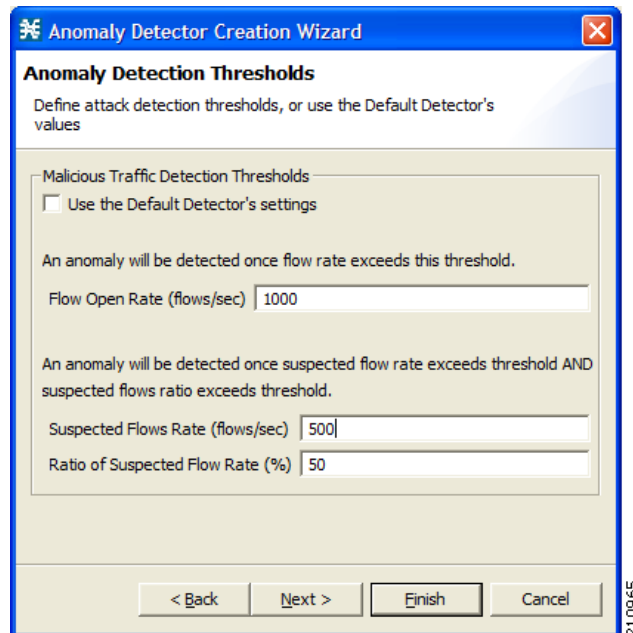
Anomaly Detector Creation Wizard

Anomaly Detection Thresholds

Define attack detection thresholds, or use the Default Detector's values

Malicious Traffic Detection Thresholds

Use the Default Detector's settings

An anomaly will be detected once flow rate exceeds this threshold.

Flow Open Rate (flows/sec) 1000

An anomaly will be detected once suspected flow rate exceeds threshold AND suspected flows ratio exceeds threshold.

Suspected Flows Rate (flows/sec) 500

Ratio of Suspected Flow Rate (%) 50

< Back

Next >

Finish

Cancel

210965